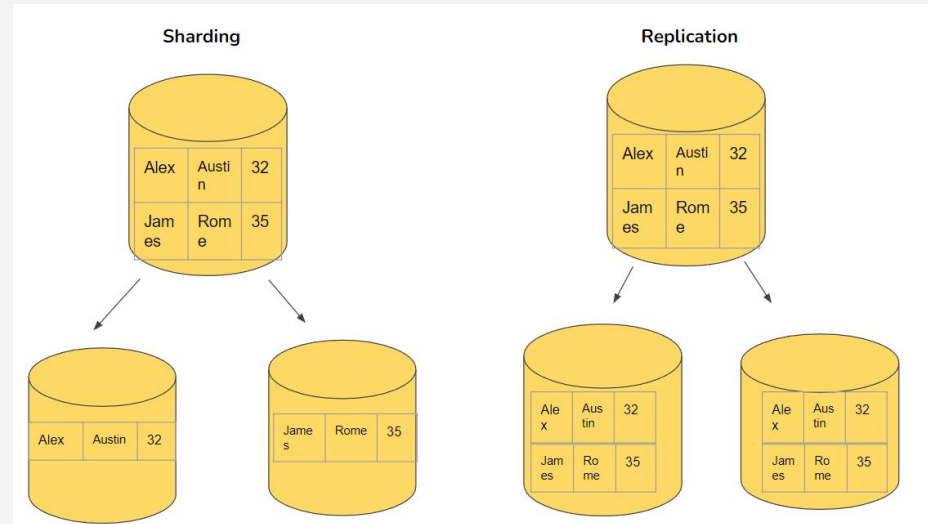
Sharding

| Alex | Austin | 32 |
|---|---|---|
| James | Rome | 35 |

| Alex | Austin | 32 |
|---|---|---|

| James | Rome | 35 |
|---|---|---|

Replication

| Alex | Austin | 32 |
|---|---|---|
| James | Rome | 35 |

| Alex | Austin | 32 |
|---|---|---|
| James | Rome | 35 |

| Alex | Austin | 32 |
|---|---|---|
| James | Rome | 35 |